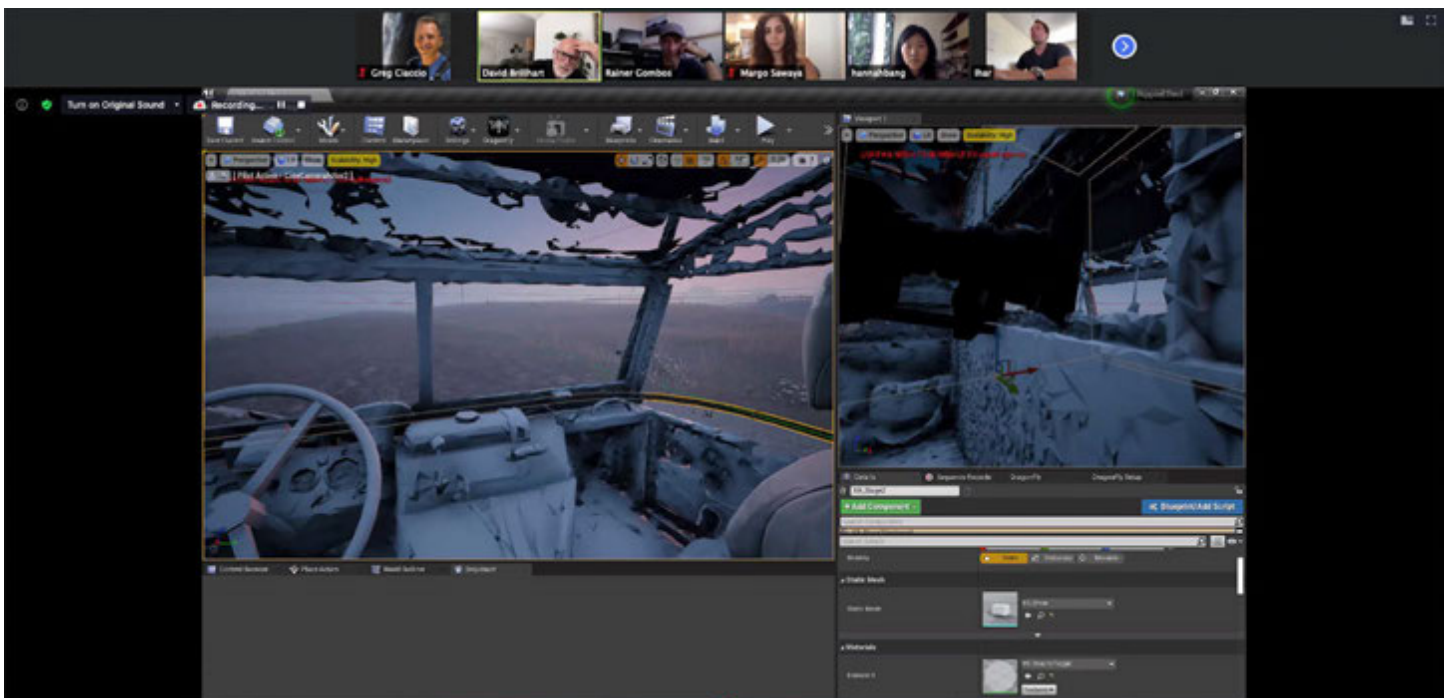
Greg Ciaccio

David Brillhart

Rainer Gombos

Margo Sawaya

hannahbang

Ihar

Turn on Original Sound

Recording...

Save Current

Source Control

Modes

Content

Marketplace

Settings

Blueprints

Cinematics

Build

Play

Perspective

Lit

Show

Scalability: High

[ Pilot Active - CineCameraActor1 ]

Viewport 1

Details

Sequence Recorder

+ Add Component

Blueprint/Add Script

Static Mesh

Materials

Content Browser

Place Actors

World Outliner